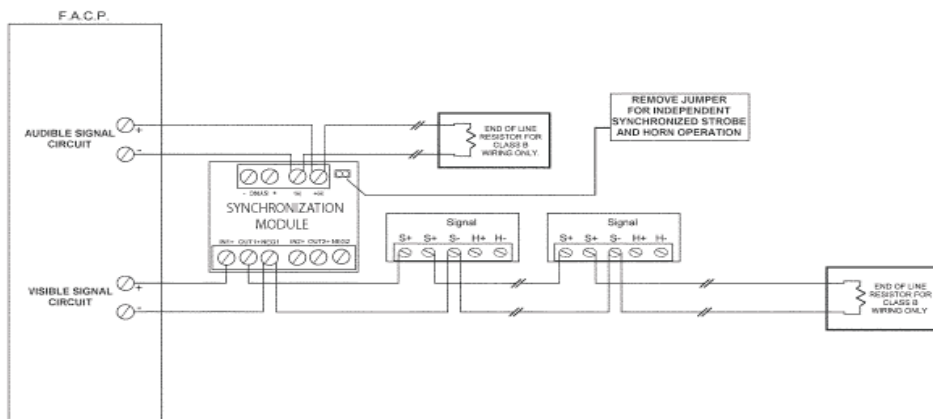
F.A.C.P.

AUDIBLE SIGNAL CIRCUIT

+

-

END OF LINE RESISTOR FOR CLASS B WIRING ONLY.

REMOVE JUMPER FOR INDEPENDENT SYNCHRONIZED STROBE AND HORN OPERATION

- DMAS + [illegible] +H

SYNCHRONIZATION MODULE

IN1+ OUT1+ NEG1 IN2+ OUT2+ NEG2

Signal

S+ S+ S- H+ H-

Signal

S+ S+ S- H+ H-

VISIBLE SIGNAL CIRCUIT

+

-

END OF LINE RESISTOR FOR CLASS B WIRING ONLY